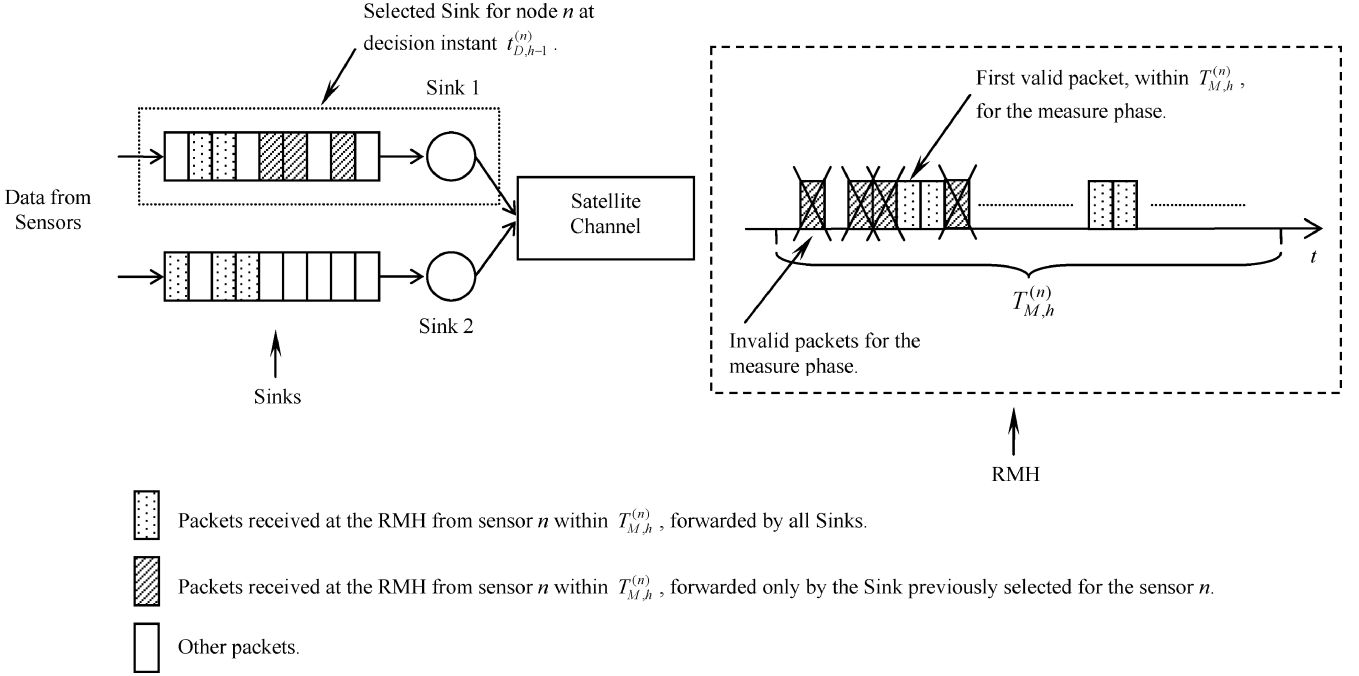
Selected Sink for node $n$ at decision instant $t_{D,h-1}^{(n)}$.

Sink 1

Data from Sensors

Satellite Channel

Sink 2

Sinks

First valid packet, within $T_{M,h}^{(n)}$, for the measure phase.

$t$

$T_{M,h}^{(n)}$

Invalid packets for the measure phase.

RMH

Packets received at the RMH from sensor $n$ within $T_{M,h}^{(n)}$, forwarded by all Sinks.

Packets received at the RMH from sensor $n$ within $T_{M,h}^{(n)}$, forwarded only by the Sink previously selected for the sensor $n$.

Other packets.